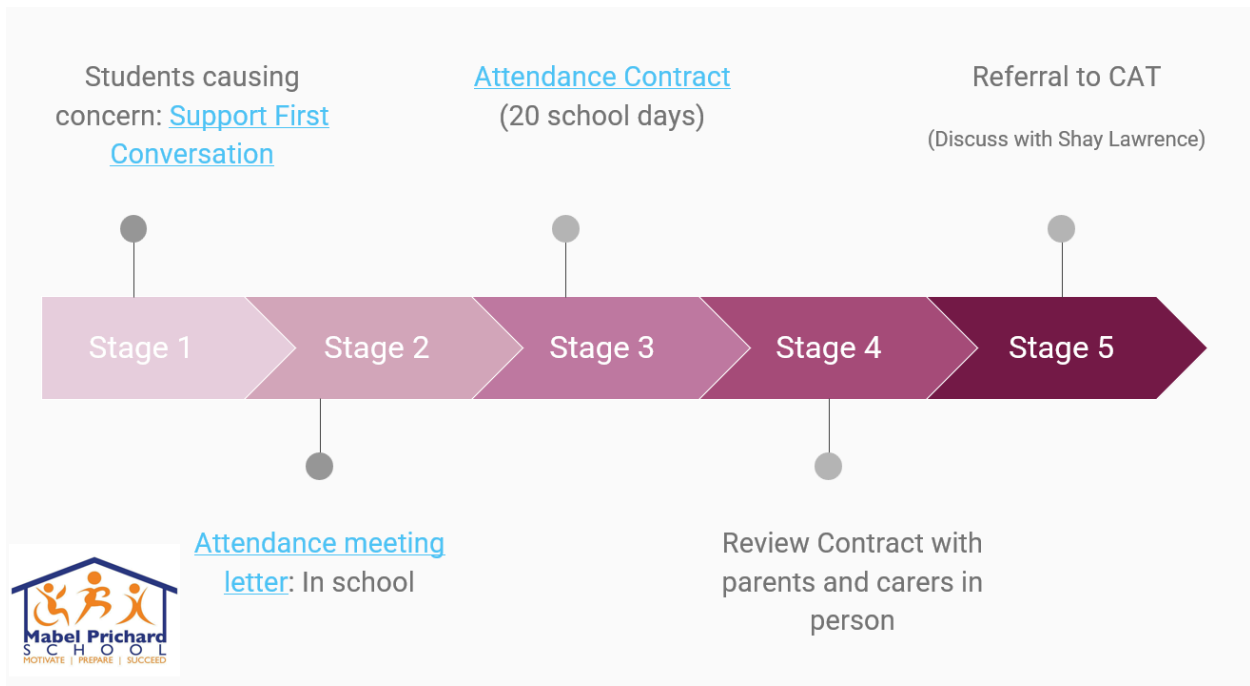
Students causing concern: Support First Conversation

Attendance Contract (20 school days)

Referral to CAT

(Discuss with Shay Lawrence)

Stage 1

Stage 2

Stage 3

Stage 4

Stage 5

Attendance meeting letter: In school

Review Contract with parents and carers in person

Mabel Prichard SCHOOL
MOTIVATE | PREPARE | SUCCEED